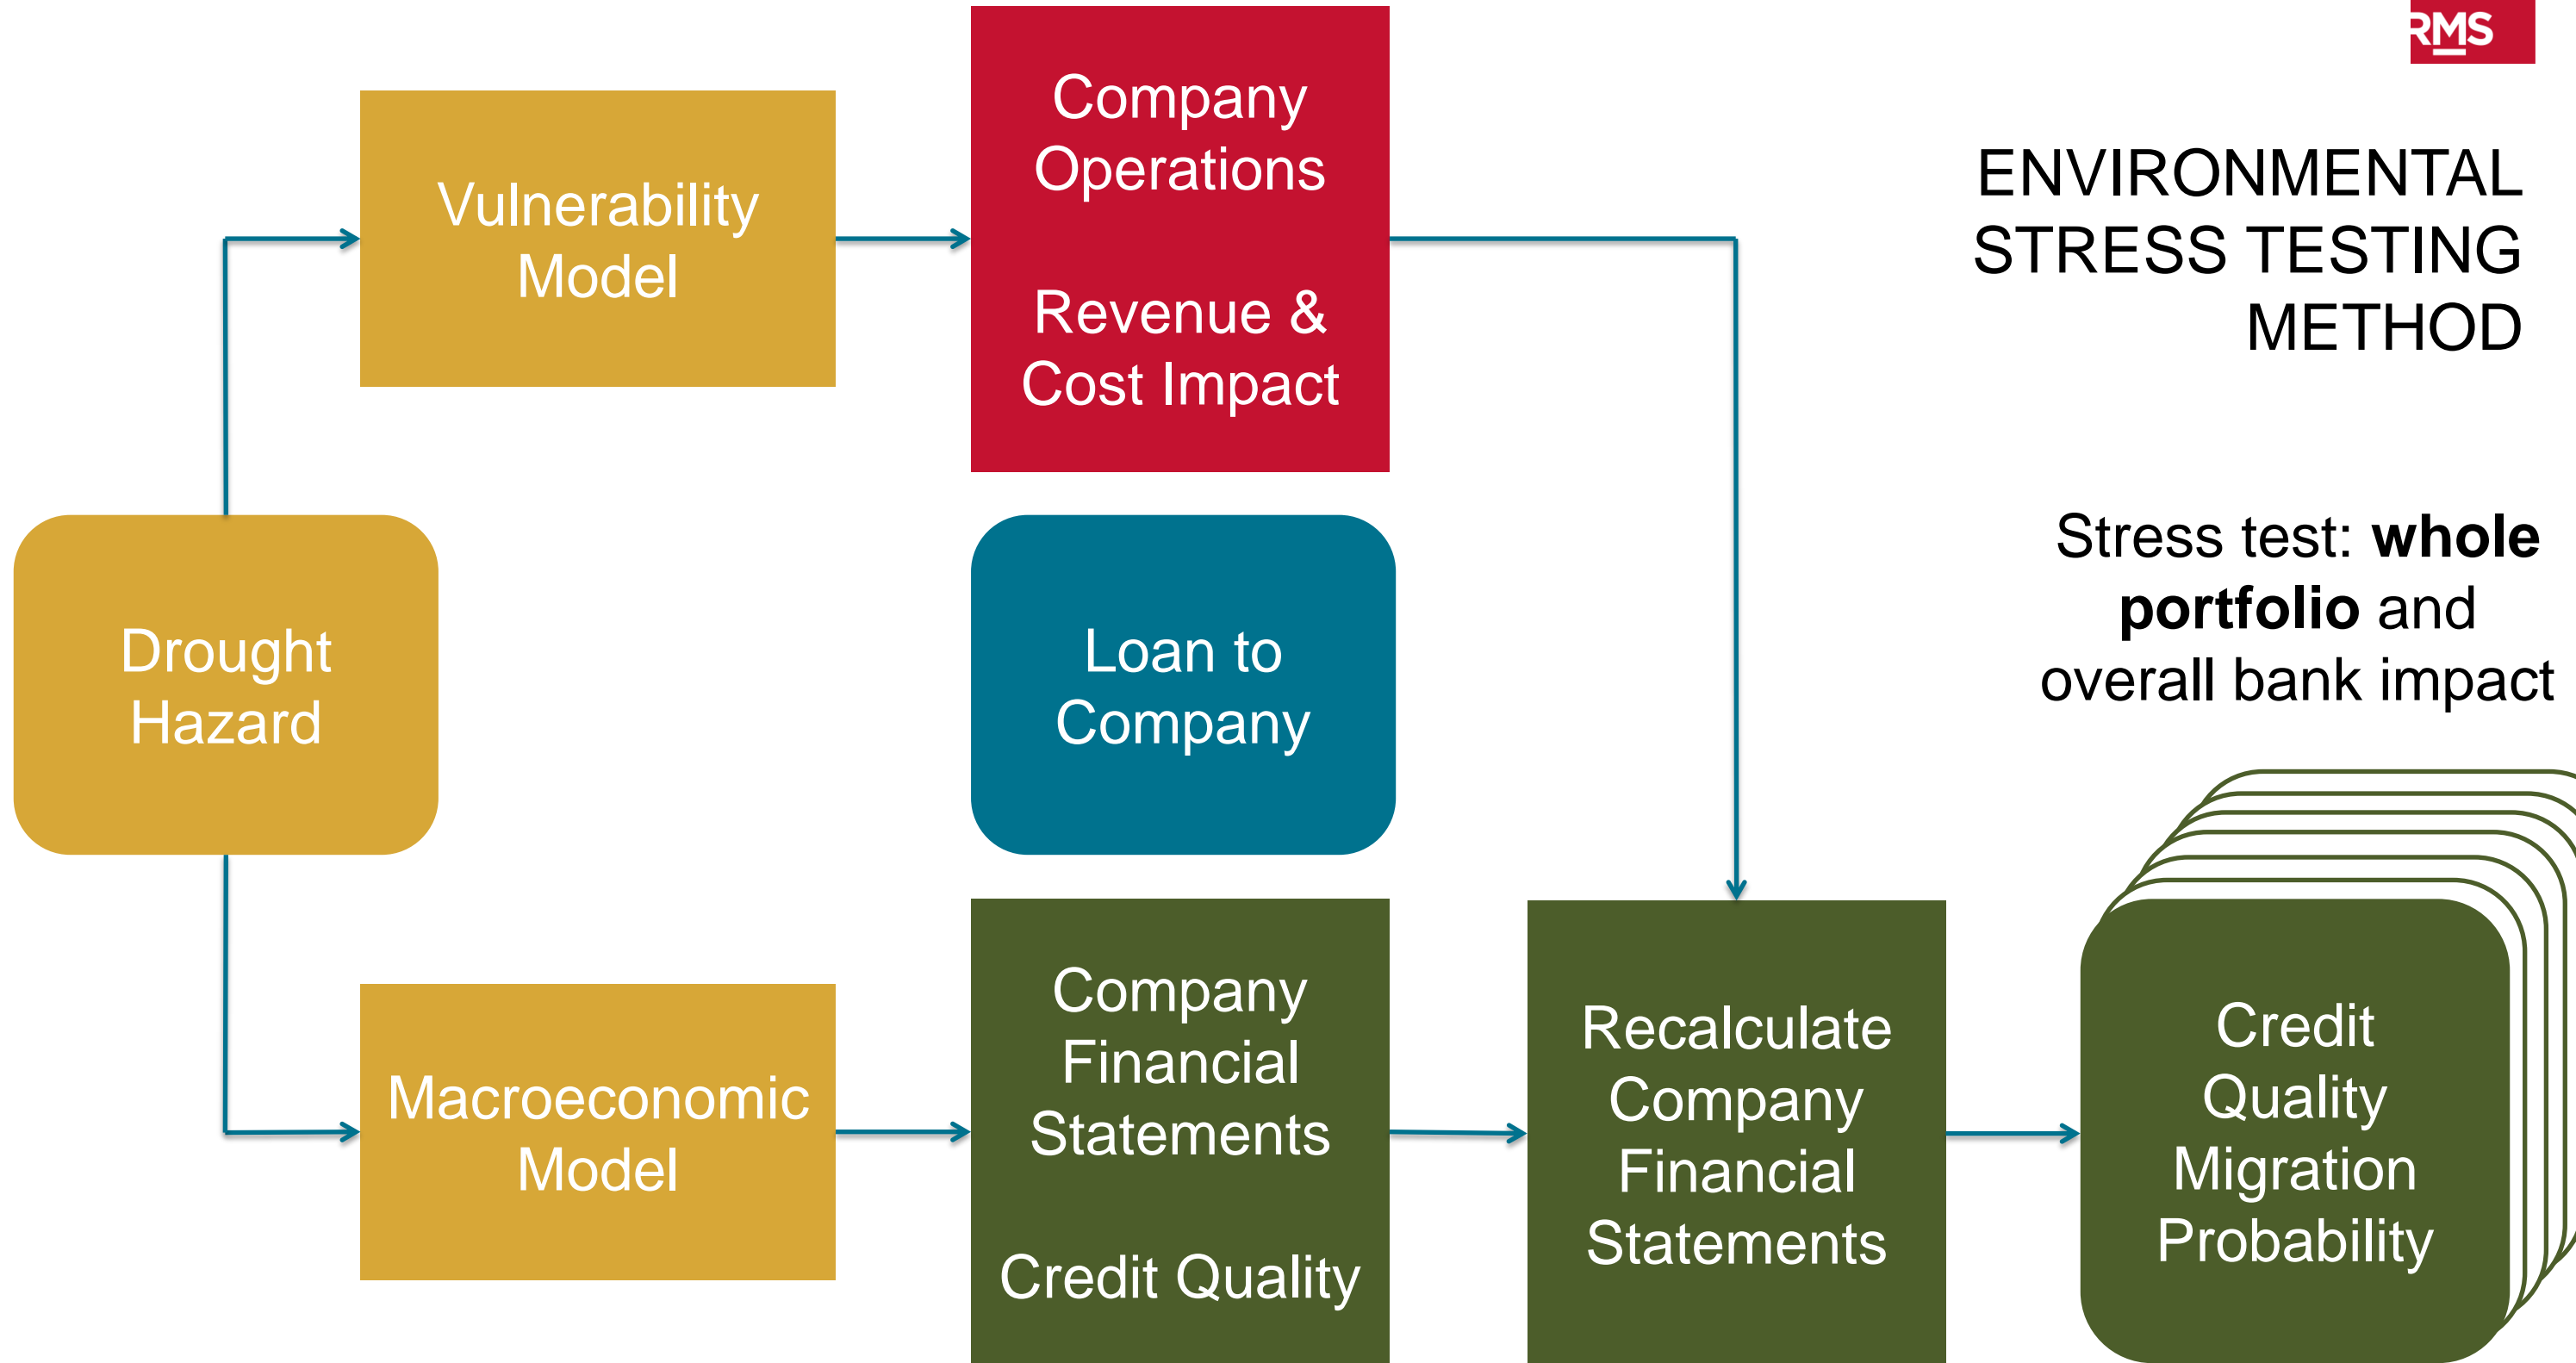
RMS

ENVIRONMENTAL STRESS TESTING METHOD

Stress test: **whole portfolio** and overall bank impact

Vulnerability Model

Company Operations

Revenue & Cost Impact

Drought Hazard

Loan to Company

Macroeconomic Model

Company Financial Statements

Credit Quality

Recalculate Company Financial Statements

Credit Quality Migration Probability